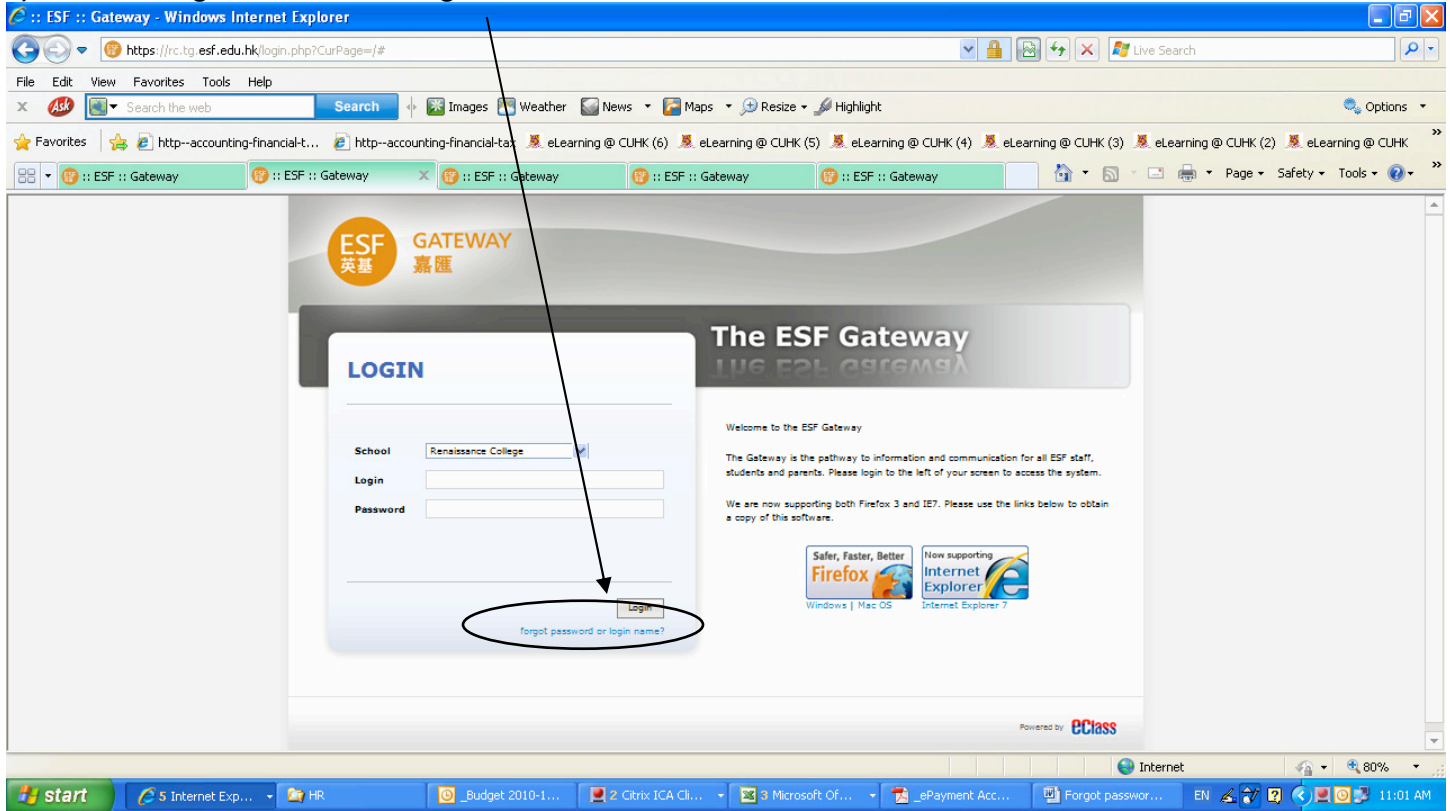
:: ESF :: Gateway - Windows Internet Explorer

https://rc.tg.esf.edu.hk/login.php?CurPage=/#

Live Search

File Edit View Favorites Tools Help

Search the web Search Images Weather News Maps Resize Highlight Options

Favorites http--accounting-financial-t... http--accounting-financial-tax eLearning @ CUHK (6) eLearning @ CUHK (5) eLearning @ CUHK (4) eLearning @ CUHK (3) eLearning @ CUHK (2) eLearning @ CUHK

:: ESF :: Gateway :: ESF :: Gateway :: ESF :: Gateway :: ESF :: Gateway :: ESF :: Gateway

Page Safety Tools

ESF 英基 GATEWAY 嘉匯

The ESF Gateway

LOGIN

School Renaissance College

Login

Password

Login

forgot password or login name?

Welcome to the ESF Gateway

The Gateway is the pathway to information and communication for all ESF staff, students and parents. Please login to the left of your screen to access the system.

We are now supporting both Firefox 3 and IE7. Please use the links below to obtain a copy of this software.

Safer, Faster, Better Firefox

Windows | Mac OS

Now supporting Internet Explorer

Internet Explorer 7

Powered by eClass

Internet 80%

start 5 Internet Exp... HR _Budget 2010-1... 2 Citrix ICA Cli... 3 Microsoft Of... _ePayment Acc... Forgot passwor... EN 11:01 AM